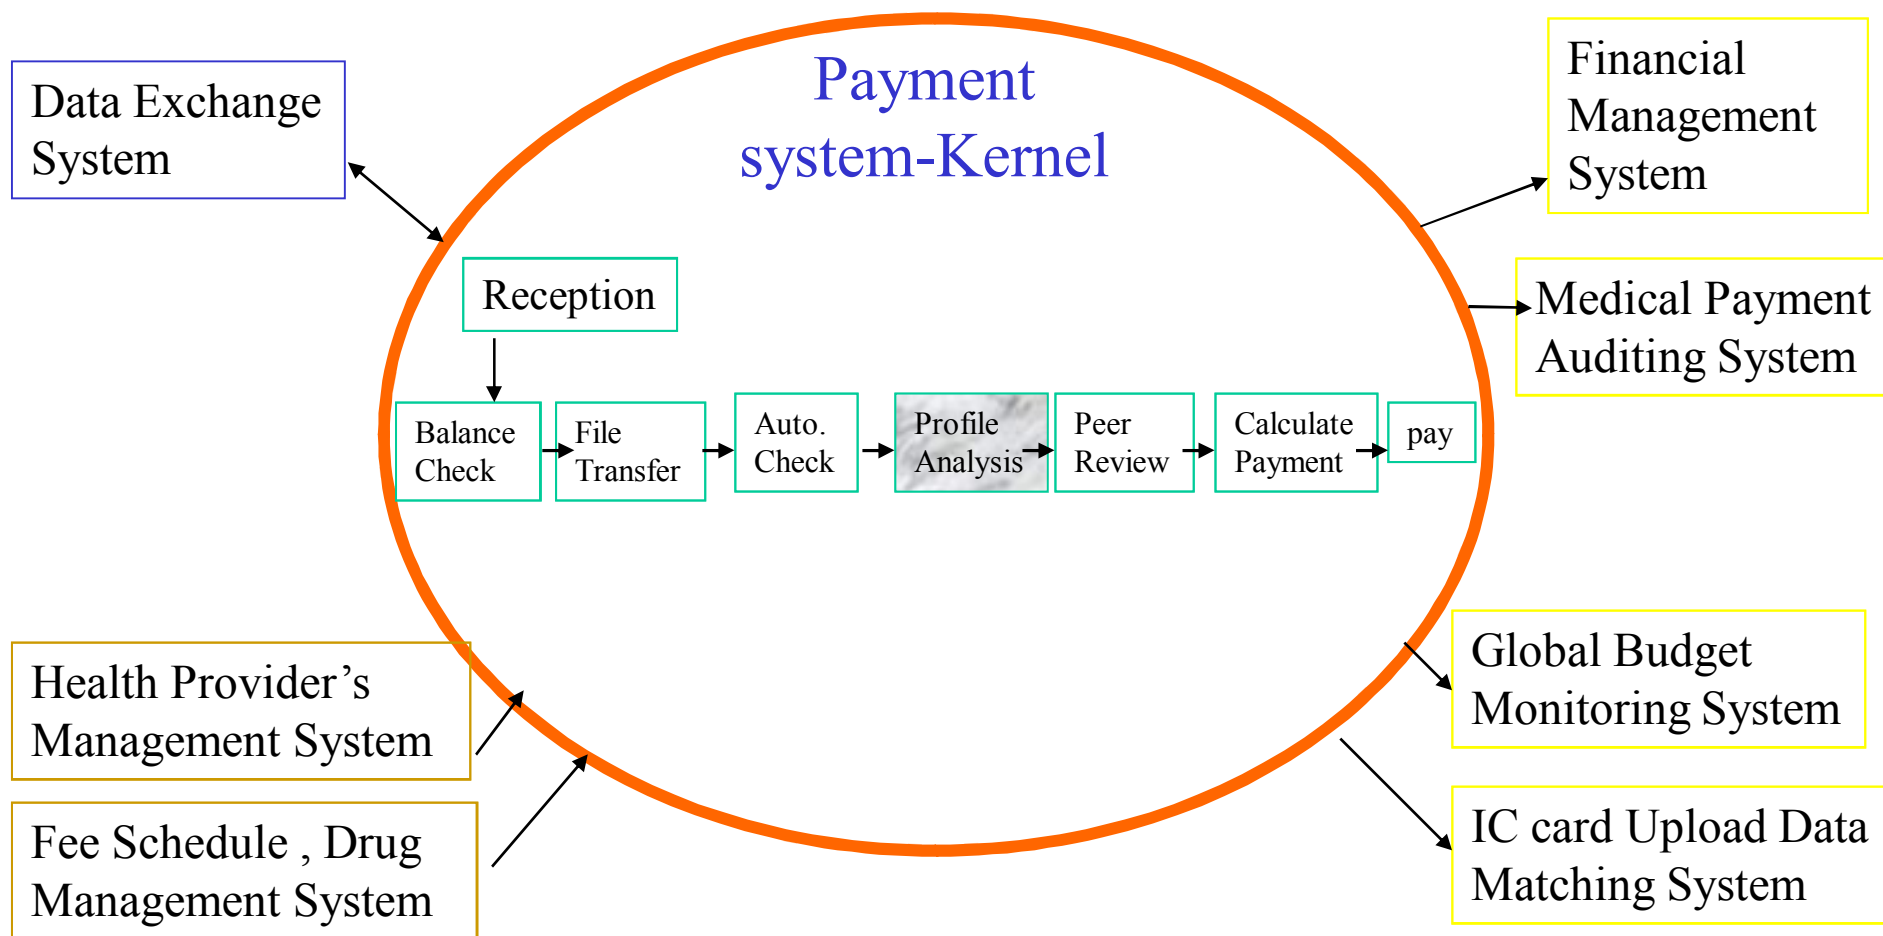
Data Exchange System

Payment system-Kernel

Financial Management System

Medical Payment Auditing System

Reception

Balance Check

File Transfer

Auto. Check

Profile Analysis

Peer Review

Calculate Payment

pay

Health Provider's Management System

Fee Schedule , Drug Management System

Global Budget Monitoring System

IC card Upload Data Matching System